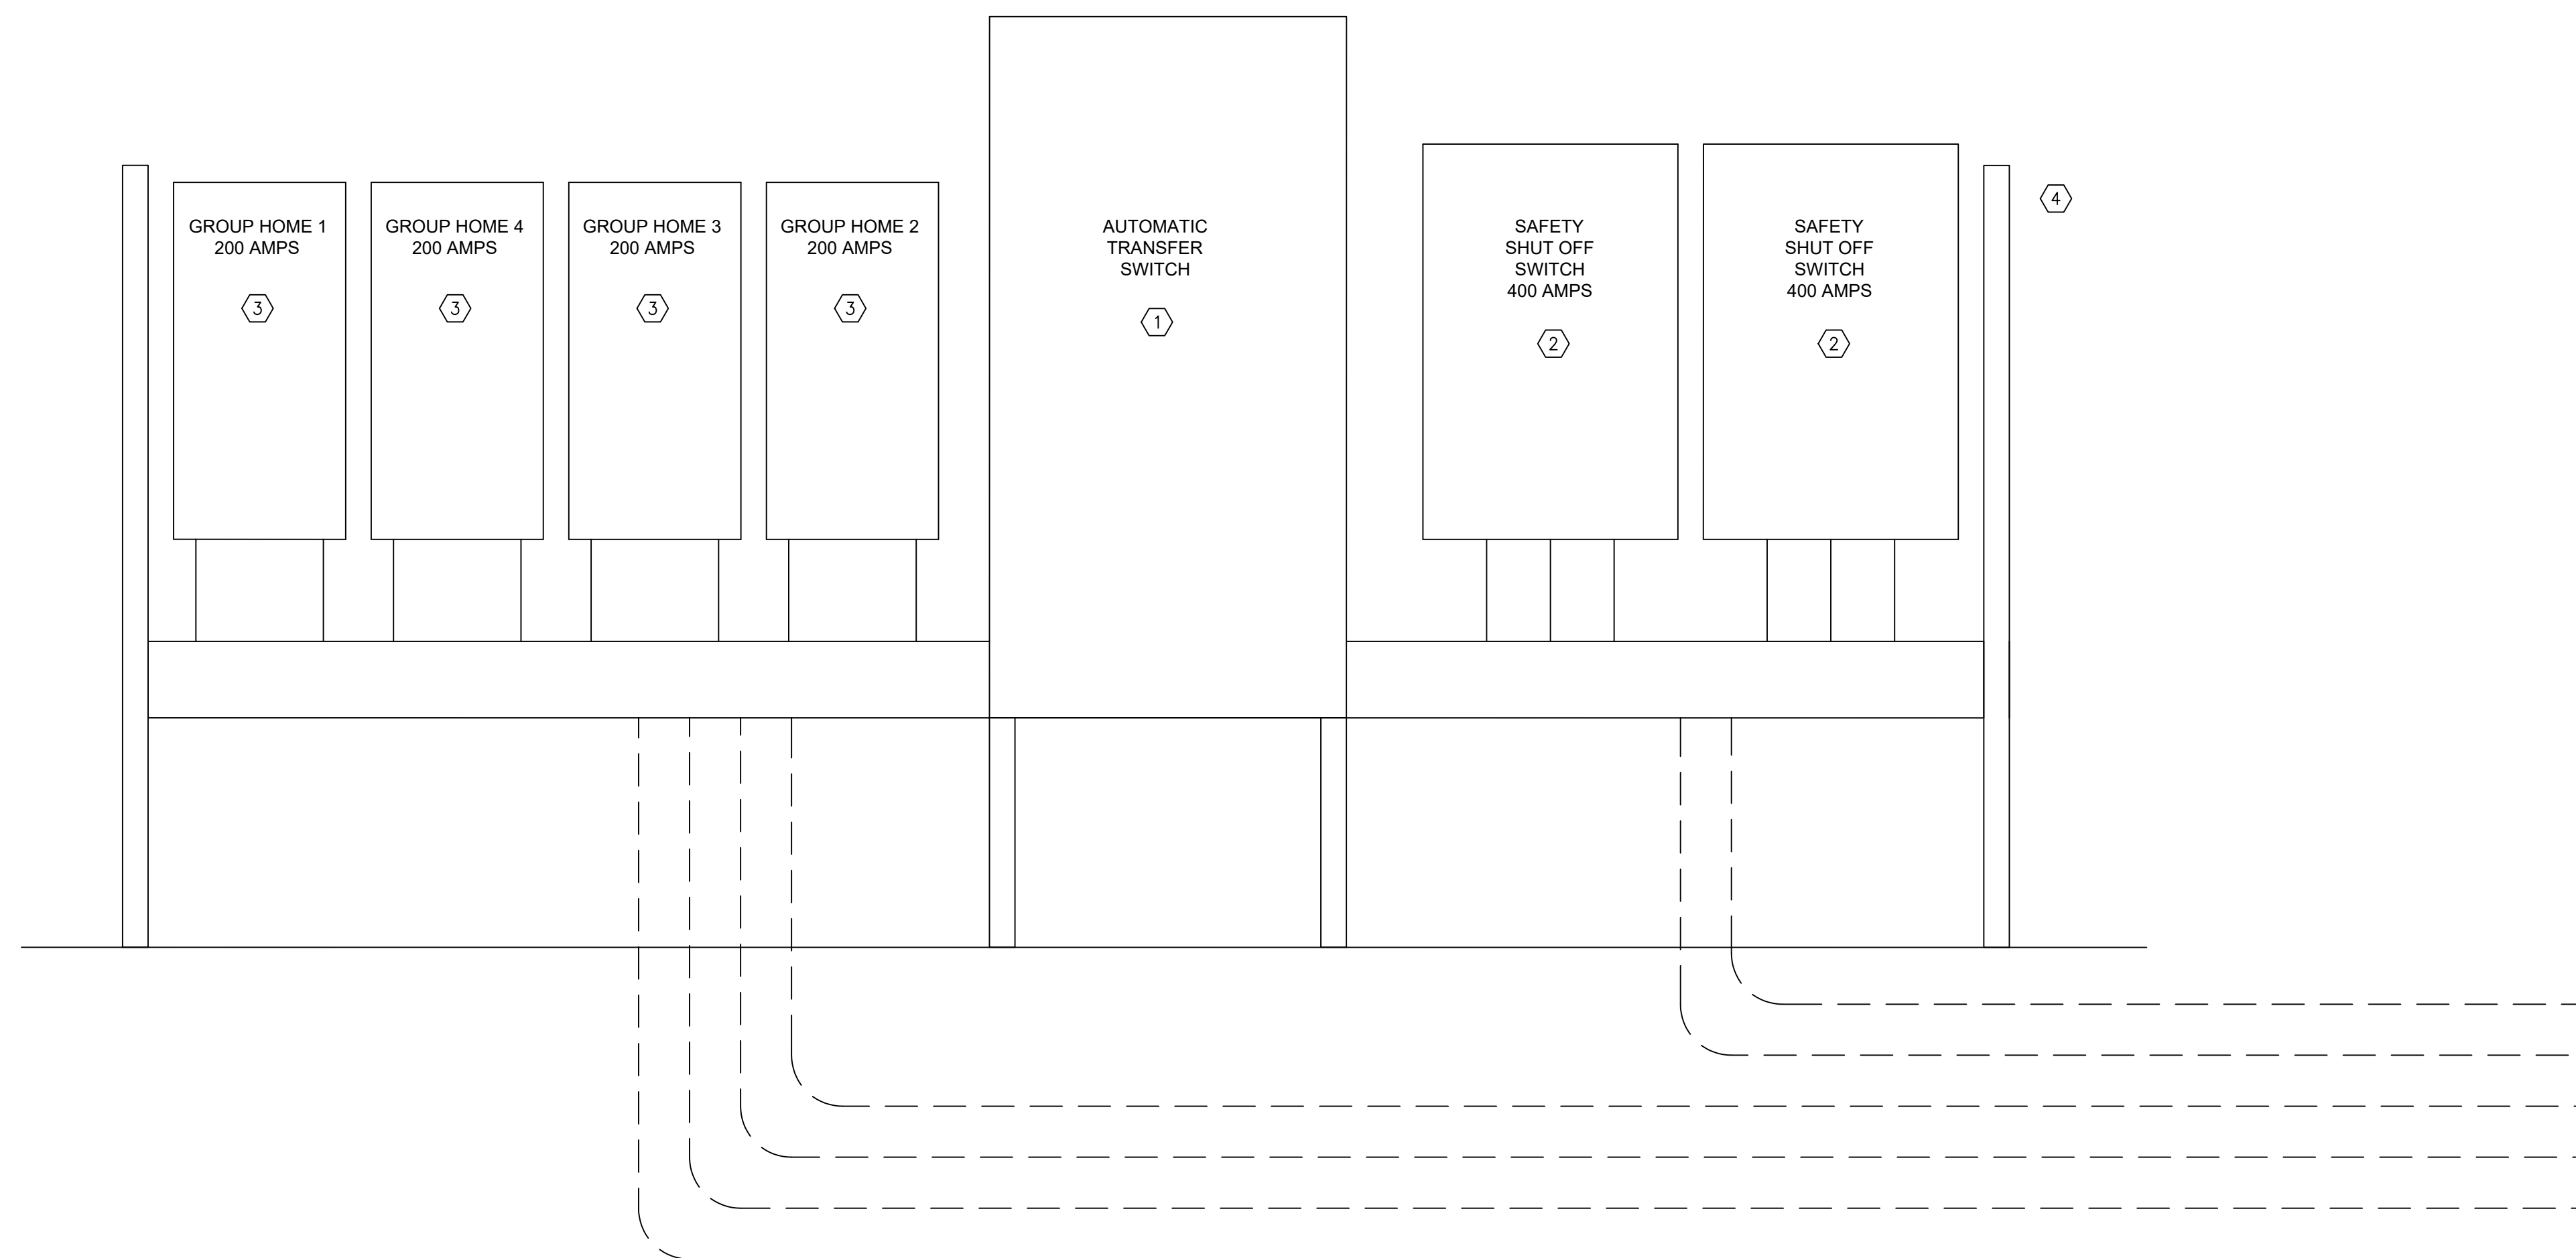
GROUP HOME 1
200 AMPS
3

GROUP HOME 4
200 AMPS
3

GROUP HOME 3
200 AMPS
3

GROUP HOME 2
200 AMPS
3

AUTOMATIC
TRANSFER
SWITCH
1

SAFETY
SHUT OFF
SWITCH
400 AMPS
2

SAFETY
SHUT OFF
SWITCH
400 AMPS
2

4